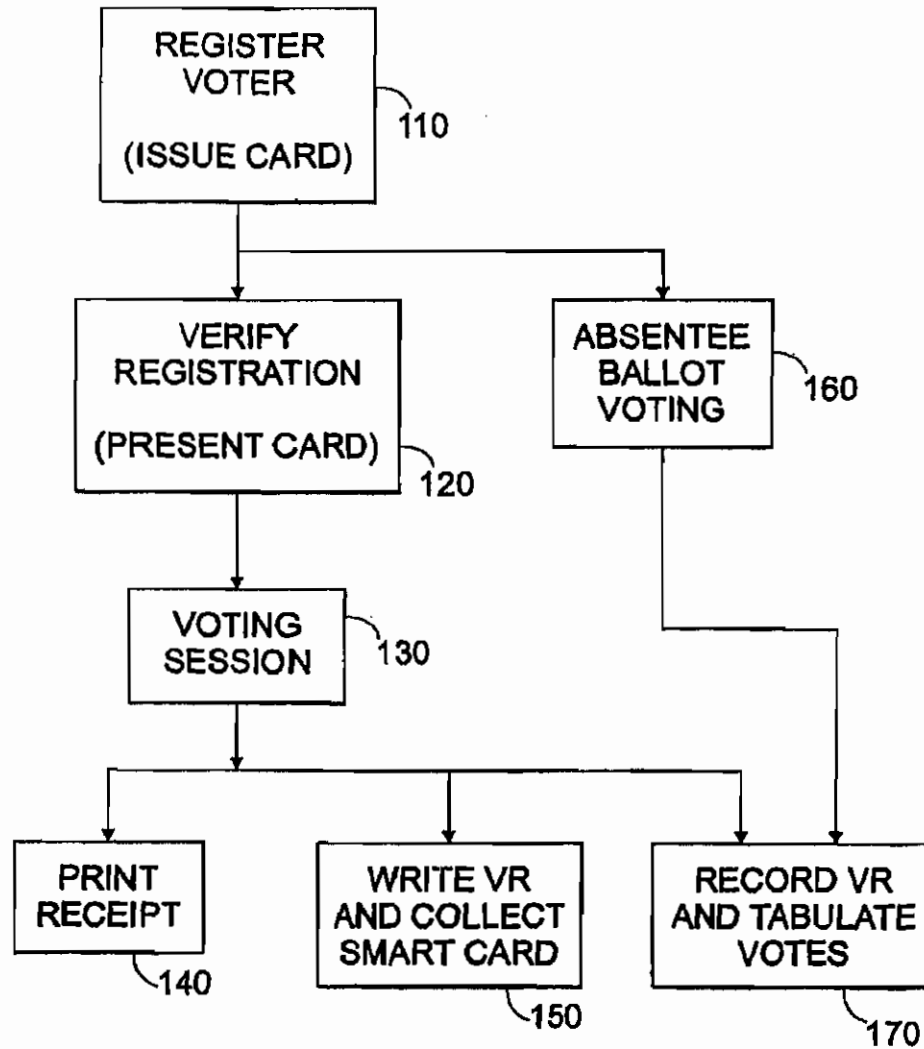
REGISTER VOTER

(ISSUE CARD)

110

VERIFY REGISTRATION

(PRESENT CARD)

120

ABSENTEE BALLOT VOTING

160

VOTING SESSION

130

PRINT RECEIPT

140

WRITE VR AND COLLECT SMART CARD

150

RECORD VR AND TABULATE VOTES

170